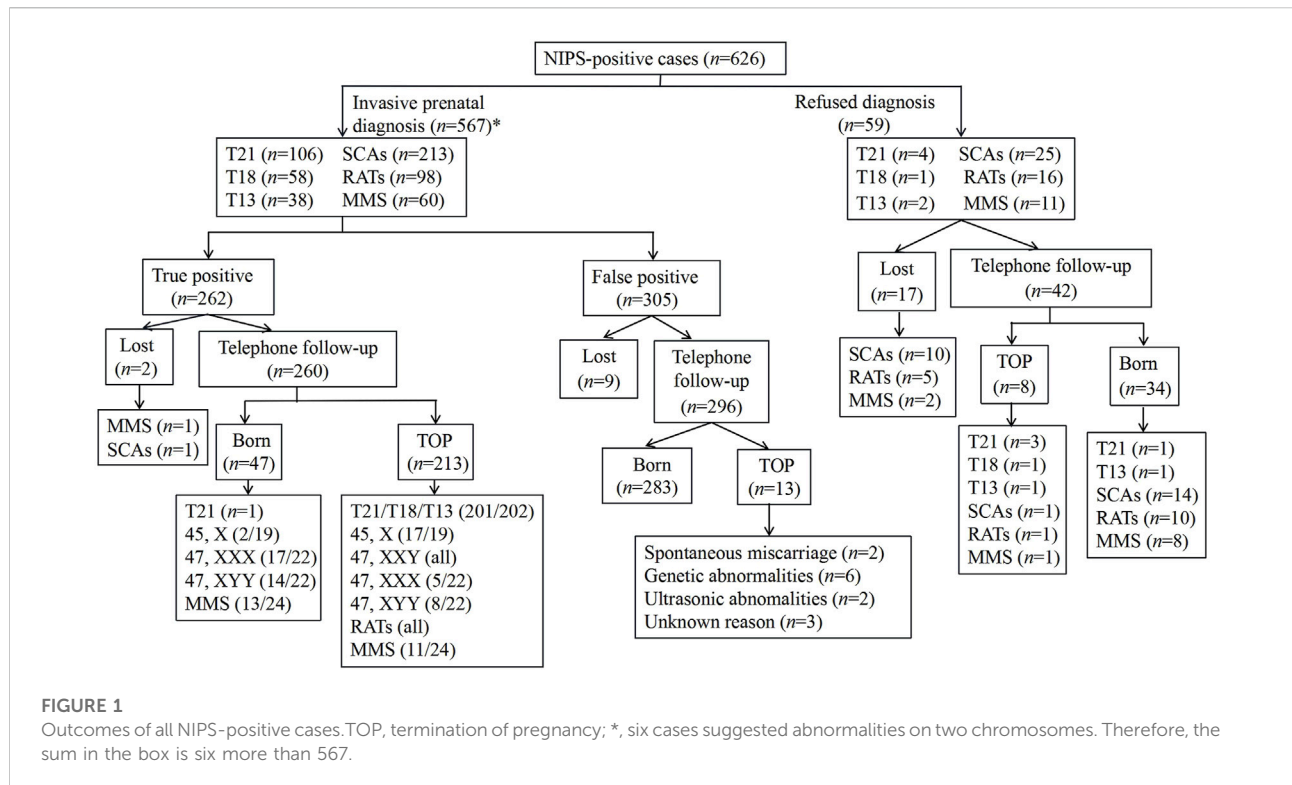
NIPS-positive cases ($n$=626)

Invasive prenatal diagnosis ($n$=567)*

Refused diagnosis ($n$=59)

T21 ($n$=106) SCAs ($n$=213)
T18 ($n$=58) RATs ($n$=98)
T13 ($n$=38) MMS ($n$=60)

T21 ($n$=4) SCAs ($n$=25)
T18 ($n$=1) RATs ($n$=16)
T13 ($n$=2) MMS ($n$=11)

True positive ($n$=262)

False positive ($n$=305)

Lost ($n$=17)

Telephone follow-up ($n$=42)

Lost ($n$=2)

Telephone follow-up ($n$=260)

Lost ($n$=9)

Telephone follow-up ($n$=296)

SCAs ($n$=10)
RATs ($n$=5)
MMS ($n$=2)

TOP ($n$=8)

Born ($n$=34)

MMS ($n$=1)
SCAs ($n$=1)

Born ($n$=47)

TOP ($n$=213)

Born ($n$=283)

TOP ($n$=13)

T21 ($n$=3)
T18 ($n$=1)
T13 ($n$=1)
SCAs ($n$=1)
RATs ($n$=1)
MMS ($n$=1)

T21 ($n$=1)
T13 ($n$=1)
SCAs ($n$=14)
RATs ($n$=10)
MMS ($n$=8)

T21 ($n$=1)
45, X (2/19)
47, XXX (17/22)
47, XYY (14/22)
MMS (13/24)

T21/T18/T13 (201/202)
45, X (17/19)
47, XXY (all)
47, XXX (5/22)
47, XYY (8/22)
RATs (all)
MMS (11/24)

Spontaneous miscarriage ($n$=2)
Genetic abnormalities ($n$=6)
Ultrasonic abnomalities ($n$=2)
Unknown reason ($n$=3)

FIGURE 1
Outcomes of all NIPS-positive cases.TOP, termination of pregnancy; *, six cases suggested abnormalities on two chromosomes. Therefore, the sum in the box is six more than 567.